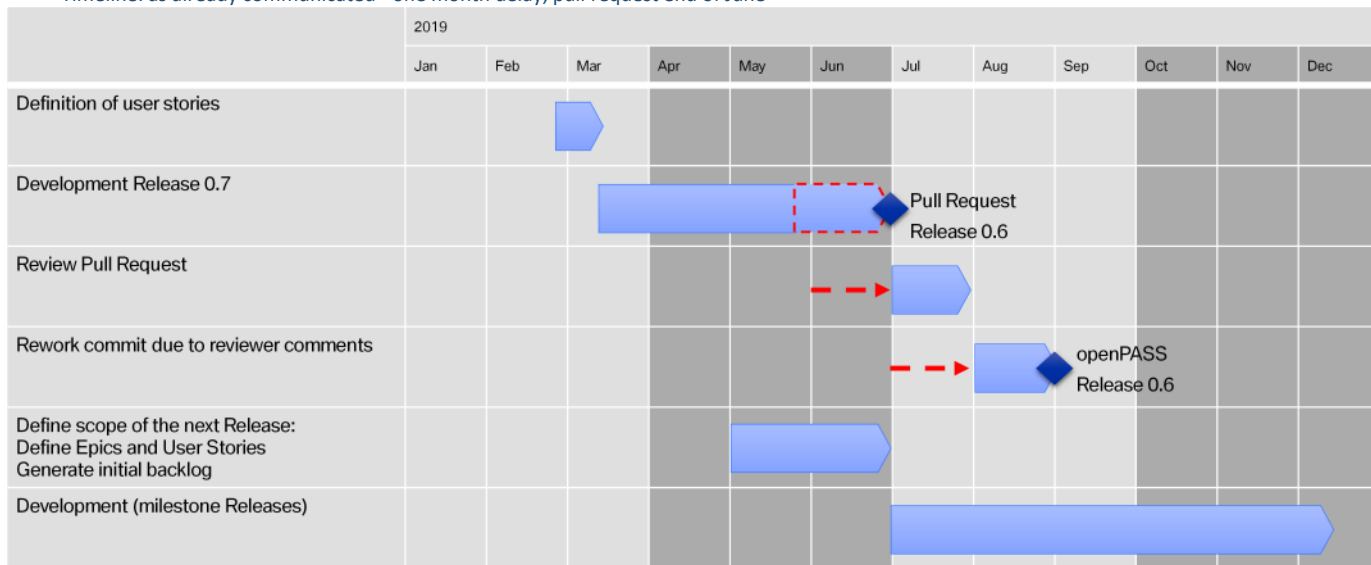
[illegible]

| | 2019 | | | | | | | | | | | |
|---|---|---|---|---|---|---|---|---|---|---|---|---|
| | Jan | Feb | Mar | Apr | May | Jun | Jul | Aug | Sep | Oct | Nov | Dec |
| Definition of user stories | | | | | | | | | | | | |
| Development Release 0.7 | | | | | | | Pull Request Release 0.6 | | | | | |
| Review Pull Request | | | | | | | | | | | | |
| Rework commit due to reviewer comments | | | | | | | | | openPASS Release 0.6 | | | |
| Define scope of the next Release: Define Epics and User Stories Generate initial backlog | | | | | | | | | | | | |
| Development (milestone Releases) | | | | | | | | | | | | |